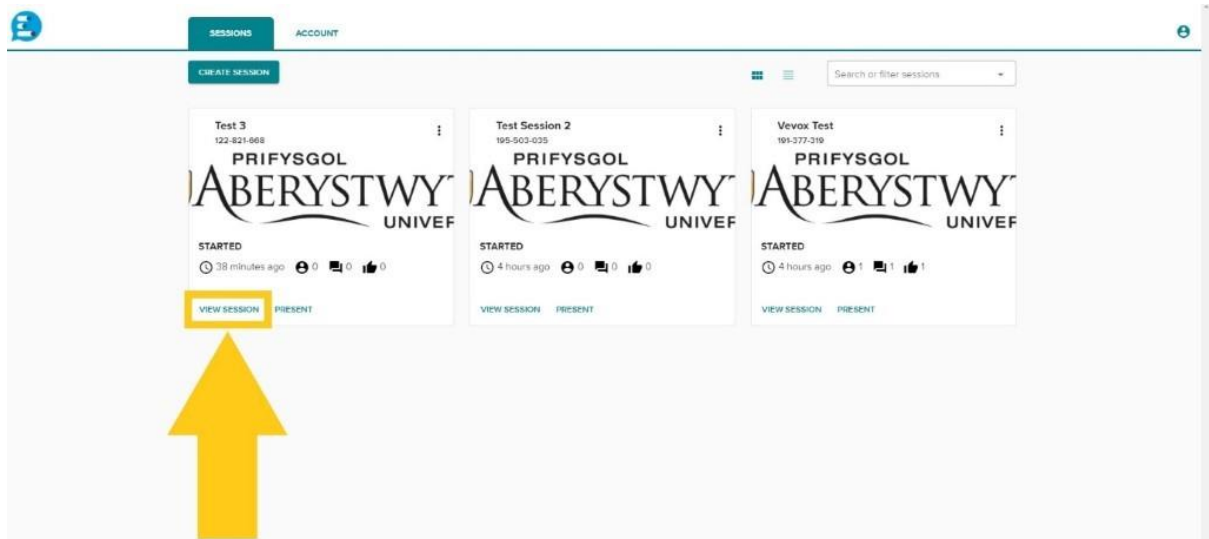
SESSIONS ACCOUNT

CREATE SESSION

Search or filter sessions

Test 3
122-821-968
PRIFYSGOL
ABERYSTWY
UNIVEF
STARTED
38 minutes ago 0 0 0
VIEW SESSION PRESENT

Test Session 2
195-503-035
PRIFYSGOL
ABERYSTWY
UNIVEF
STARTED
4 hours ago 0 0 0
VIEW SESSION PRESENT

Vevox Test
191-377-319
PRIFYSGOL
ABERYSTWY
UNIVEF
STARTED
4 hours ago 1 1 1
VIEW SESSION PRESENT